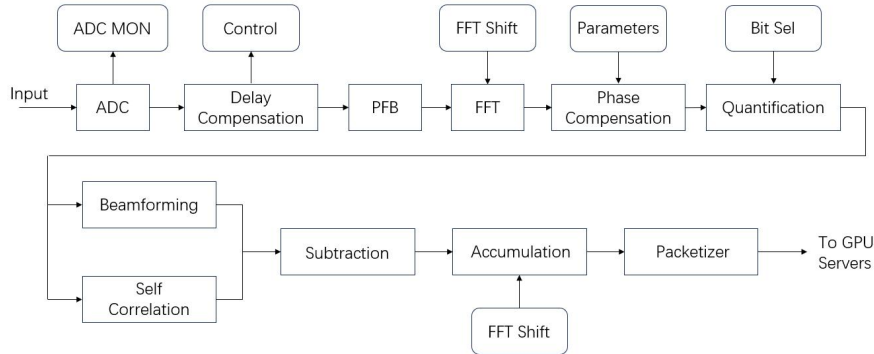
ADC MON

Control

FFT Shift

Parameters

Bit Sel

Input

ADC

Delay Compensation

PFB

FFT

Phase Compensation

Quantification

Beamforming

Self Correlation

Subtraction

Accumulation

Packetizer

To GPU Servers

FFT Shift